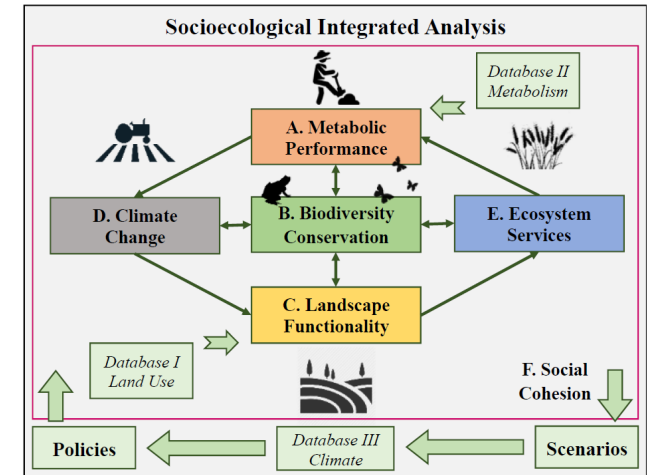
Socioecological Integrated Analysis

Database II
Metabolism

A. Metabolic
Performance

D. Climate
Change

B. Biodiversity
Conservation

E. Ecosystem
Services

C. Landscape
Functionality

Database I
Land Use

F. Social
Cohesion

Policies

Database III
Climate

Scenarios